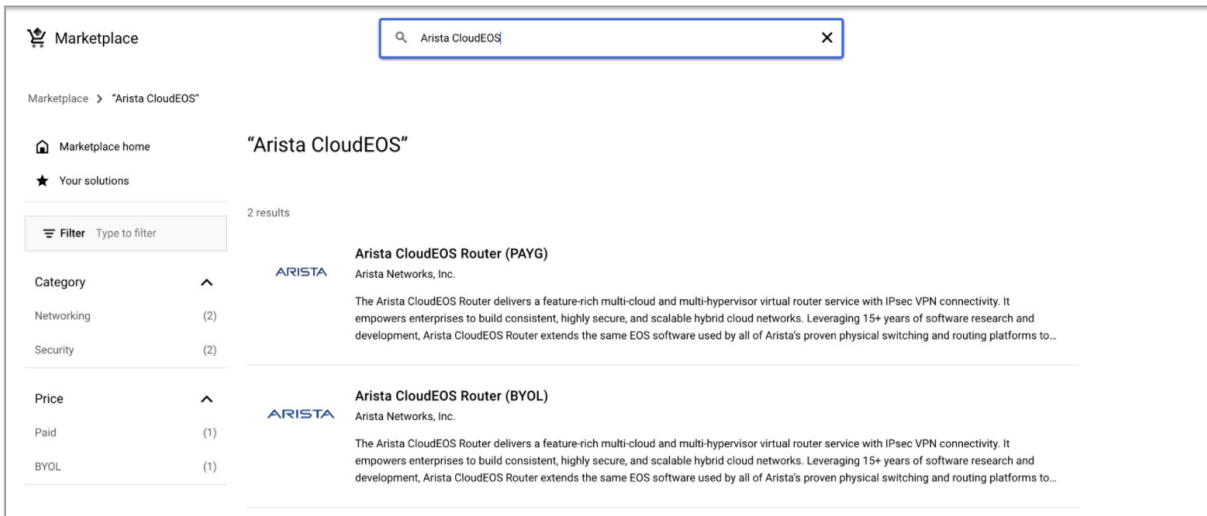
Marketplace

Arista CloudEOS

Marketplace > "Arista CloudEOS"

Marketplace home

Your solutions

Filter Type to filter

Category

Networking (2)

Security (2)

Price

Paid (1)

BYOL (1)

"Arista CloudEOS"

2 results

ARISTA

Arista CloudEOS Router (PAYG)

Arista Networks, Inc.

The Arista CloudEOS Router delivers a feature-rich multi-cloud and multi-hypervisor virtual router service with IPsec VPN connectivity. It empowers enterprises to build consistent, highly secure, and scalable hybrid cloud networks. Leveraging 15+ years of software research and development, Arista CloudEOS Router extends the same EOS software used by all of Arista's proven physical switching and routing platforms to...

ARISTA

Arista CloudEOS Router (BYOL)

Arista Networks, Inc.

The Arista CloudEOS Router delivers a feature-rich multi-cloud and multi-hypervisor virtual router service with IPsec VPN connectivity. It empowers enterprises to build consistent, highly secure, and scalable hybrid cloud networks. Leveraging 15+ years of software research and development, Arista CloudEOS Router extends the same EOS software used by all of Arista's proven physical switching and routing platforms to...